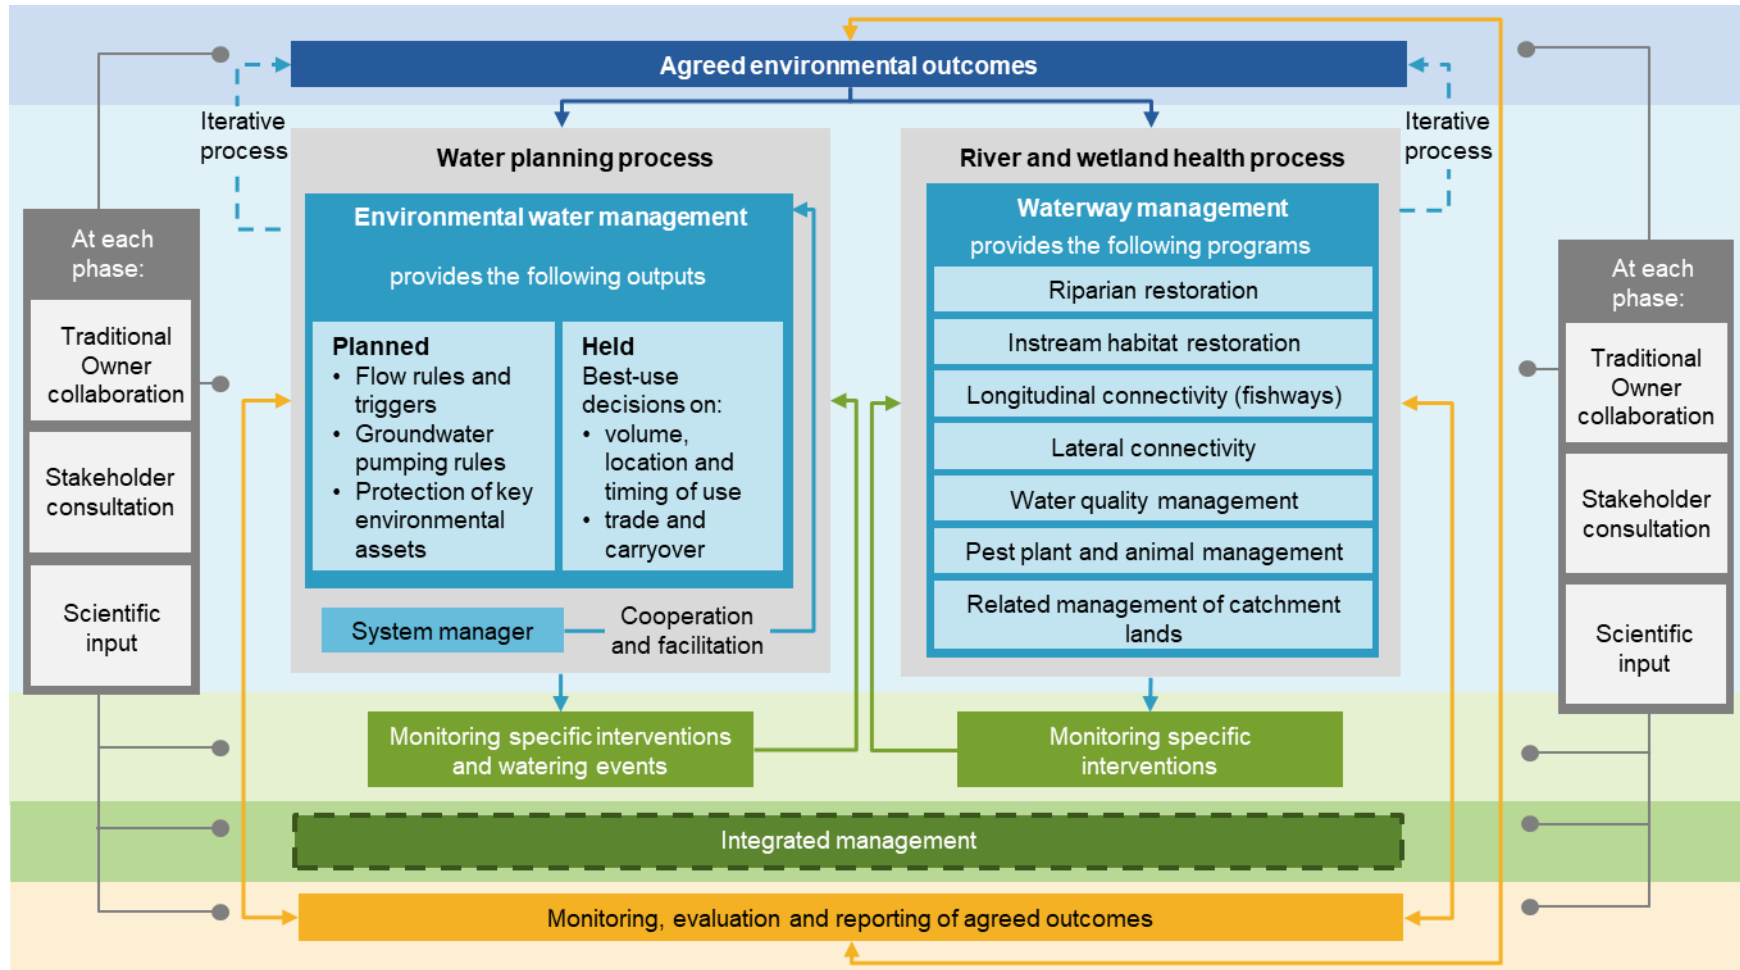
Agreed environmental outcomes

Iterative process

Iterative process

At each phase:

Traditional Owner collaboration

Stakeholder consultation

Scientific input

Water planning process

Environmental water management

provides the following outputs

Planned
• Flow rules and triggers
• Groundwater pumping rules
• Protection of key environmental assets

Held
Best-use decisions on:
• volume, location and timing of use
• trade and carryover

System manager

Cooperation and facilitation

River and wetland health process

Waterway management

provides the following programs

Riparian restoration

Instream habitat restoration

Longitudinal connectivity (fishways)

Lateral connectivity

Water quality management

Pest plant and animal management

Related management of catchment lands

At each phase:

Traditional Owner collaboration

Stakeholder consultation

Scientific input

Monitoring specific interventions and watering events

Monitoring specific interventions

Integrated management

Monitoring, evaluation and reporting of agreed outcomes